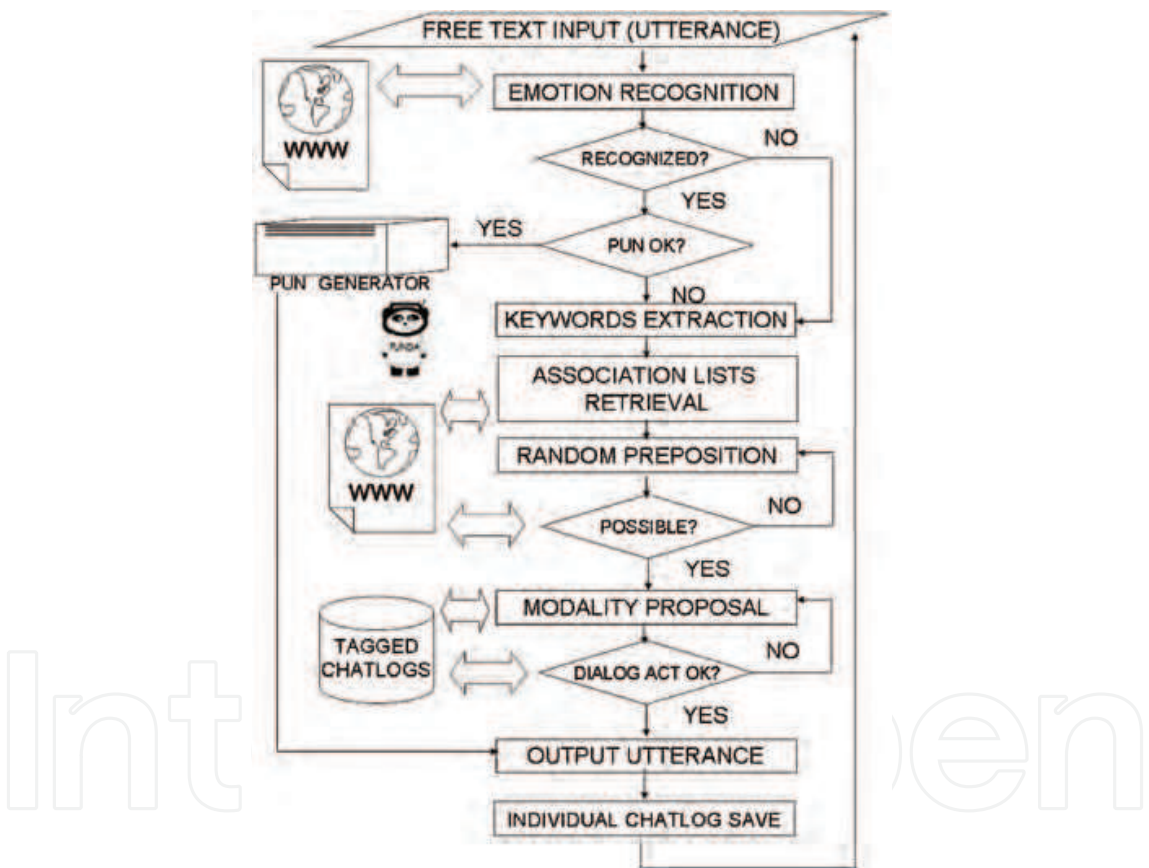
FREE TEXT INPUT (UTTERANCE)

WWW

EMOTION RECOGNITION

RECOGNIZED?

NO

YES

YES

PUN OK?

PUN GENERATOR

NO

KEYWORDS EXTRACTION

PUNDA

ASSOCIATION LISTS RETRIEVAL

WWW

RANDOM PREPOSITION

NO

POSSIBLE?

YES

MODALITY PROPOSAL

TAGGED CHATLOGS

NO

DIALOG ACT OK?

YES

OUTPUT UTTERANCE

INDIVIDUAL CHATLOG SAVE

IntechOpen